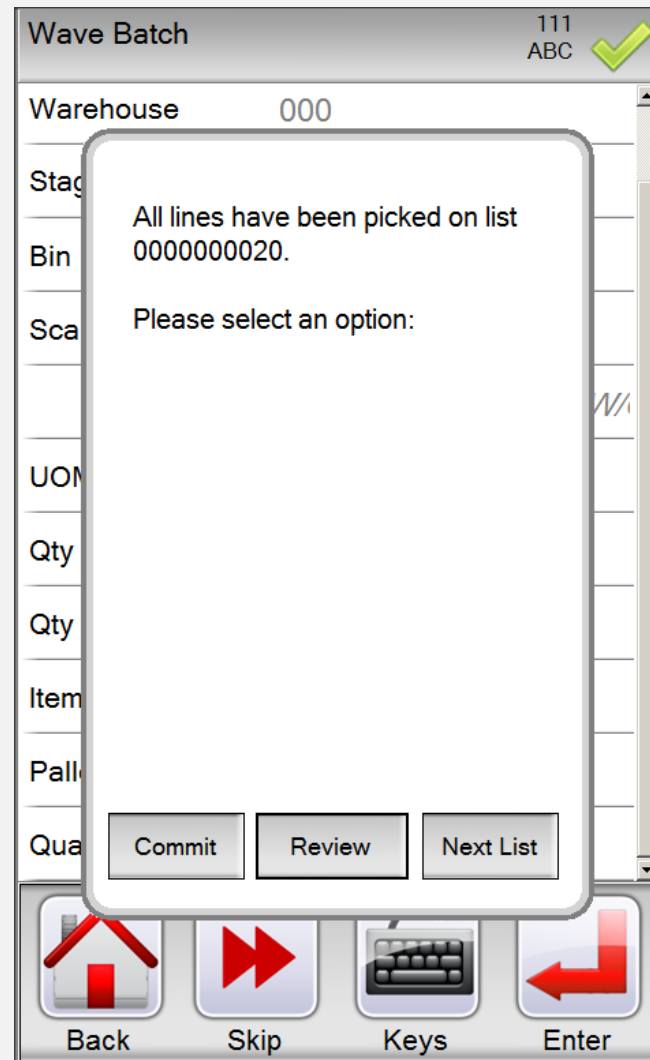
Wave Batch

111
ABC

Warehouse 000

Stag

Bin

Sca

W/

UOM

Qty

Qty

Item

Pall

Qua

All lines have been picked on list 0000000020.

Please select an option:

Commit

Review

Next List

Back

Skip

Keys

Enter